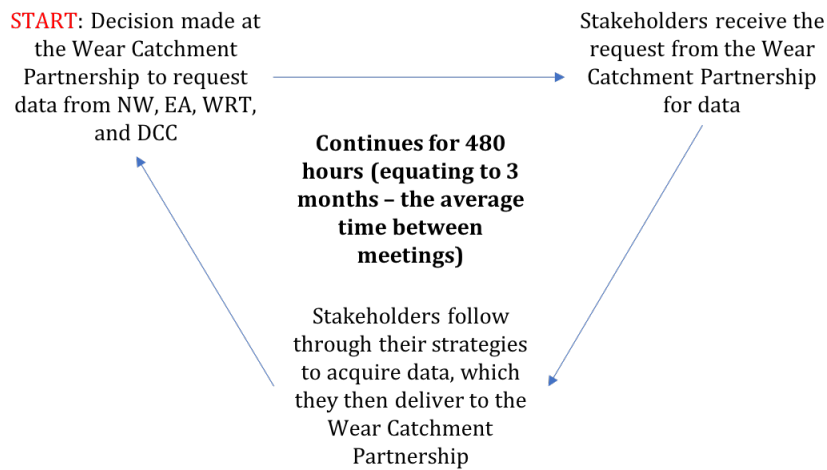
START: Decision made at the Wear Catchment Partnership to request data from NW, EA, WRT, and DCC

Stakeholders receive the request from the Wear Catchment Partnership for data

Continues for 480 hours (equating to 3 months – the average time between meetings)

Stakeholders follow through their strategies to acquire data, which they then deliver to the Wear Catchment Partnership